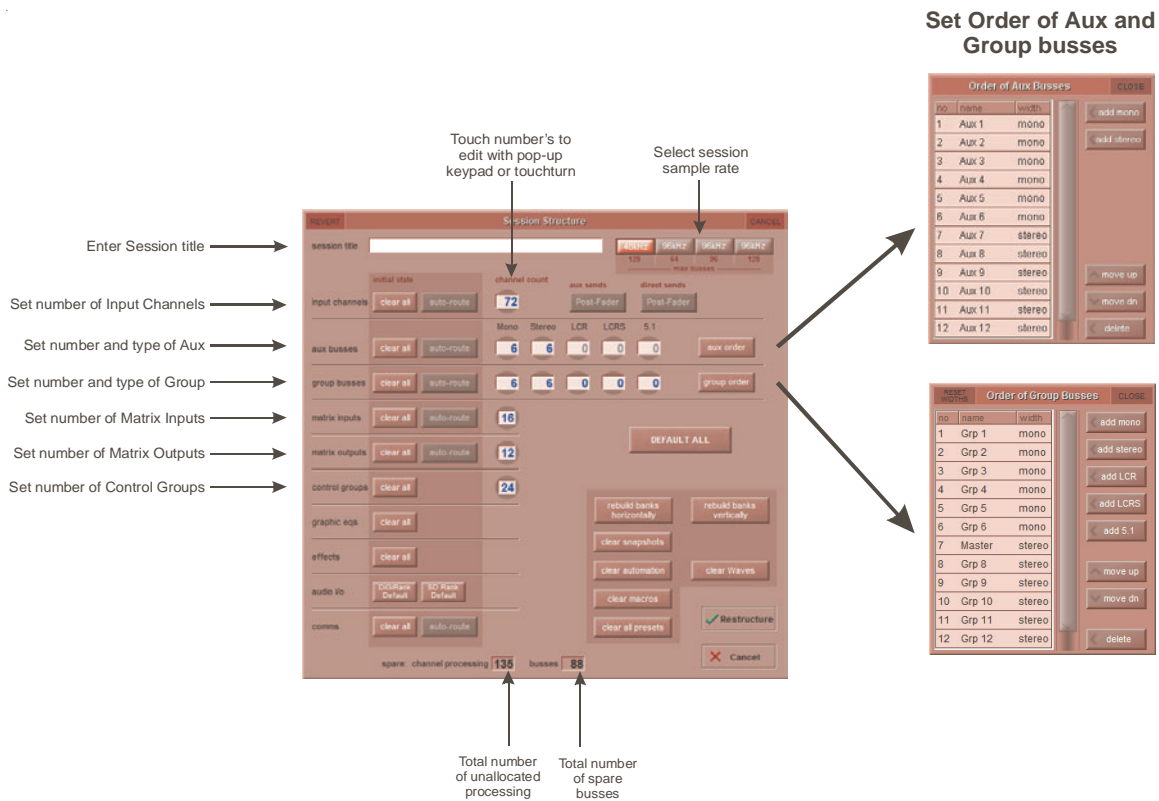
Set Order of Aux and Group busses

Touch number's to edit with pop-up keypad or touchturn

Select session sample rate

Enter Session title

Set number of Input Channels

Set number and type of Aux

Set number and type of Group

Set number of Matrix Inputs

Set number of Matrix Outputs

Set number of Control Groups

REVERT
Session Structure
CANCEL

session title
48kHz 96kHz 96kHz 96kHz
128 64 96 128
max busses

initial state
channel count
aux sends
direct sends

input channels clear all auto-route 72 Post-Fader Post-Fader

Mono Stereo LCR LCRS 5.1

aux busses clear all auto-route 6 6 0 0 0 aux order

group busses clear all auto-route 6 6 0 0 0 group order

matrix inputs clear all auto-route 16

matrix outputs clear all auto-route 12

DEFAULT ALL

control groups clear all 24

graphic eqs clear all

effects clear all

audio i/o DiGiRack Default SD Rack Default

comms clear all auto-route

rebuild banks horizontally
rebuild banks vertically
clear snapshots
clear automation
clear Waves
clear macros
clear all presets
Restructure
Cancel

spare: channel processing 135 busses 88

Total number of unallocated processing

Total number of spare busses

Order of Aux Busses CLOSE

| no | name | width |
|---|---|---|
| 1 | Aux 1 | mono |
| 2 | Aux 2 | mono |
| 3 | Aux 3 | mono |
| 4 | Aux 4 | mono |
| 5 | Aux 5 | mono |
| 6 | Aux 6 | mono |
| 7 | Aux 7 | stereo |
| 8 | Aux 8 | stereo |
| 9 | Aux 9 | stereo |
| 10 | Aux 10 | stereo |
| 11 | Aux 11 | stereo |
| 12 | Aux 12 | stereo |

add mono
add stereo
move up
move dn
delete

RESET WIDTHS
Order of Group Busses CLOSE

| no | name | width |
|---|---|---|
| 1 | Grp 1 | mono |
| 2 | Grp 2 | mono |
| 3 | Grp 3 | mono |
| 4 | Grp 4 | mono |
| 5 | Grp 5 | mono |
| 6 | Grp 6 | mono |
| 7 | Master | stereo |
| 8 | Grp 8 | stereo |
| 9 | Grp 9 | stereo |
| 10 | Grp 10 | stereo |
| 11 | Grp 11 | stereo |
| 12 | Grp 12 | stereo |

add mono
add stereo
add LCR
add LCRS
add 5.1
move up
move dn
delete